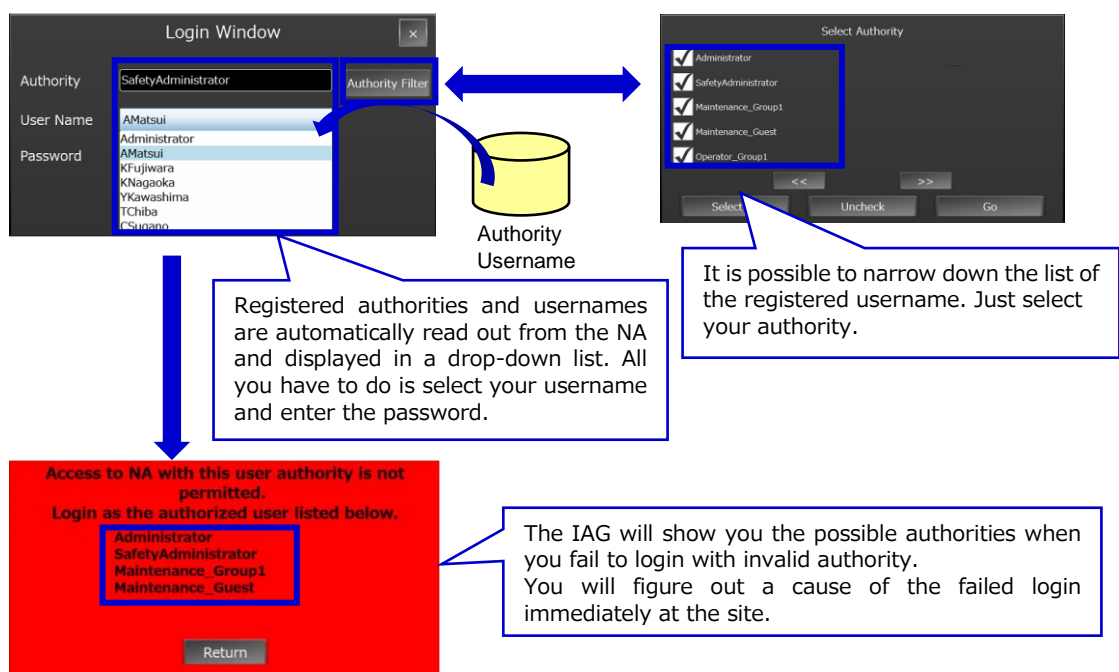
Login Window

Authority SafetyAdministrator

Authority Filter

User Name AMatsui

Password

Administrator
AMatsui
KFujiwara
KNagaoka
YKawashima
TChiba
CSugano

Authority
Username

Select Authority

Administrator
SafetyAdministrator
Maintenance_Group1
Maintenance_Guest
Operator_Group1

<< >>

Select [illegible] Uncheck Go

It is possible to narrow down the list of the registered username. Just select your authority.

Registered authorities and usernames are automatically read out from the NA and displayed in a drop-down list. All you have to do is select your username and enter the password.

Access to NA with this user authority is not permitted.
Login as the authorized user listed below.

Administrator
SafetyAdministrator
Maintenance_Group1
Maintenance_Guest

Return

The IAG will show you the possible authorities when you fail to login with invalid authority.
You will figure out a cause of the failed login immediately at the site.